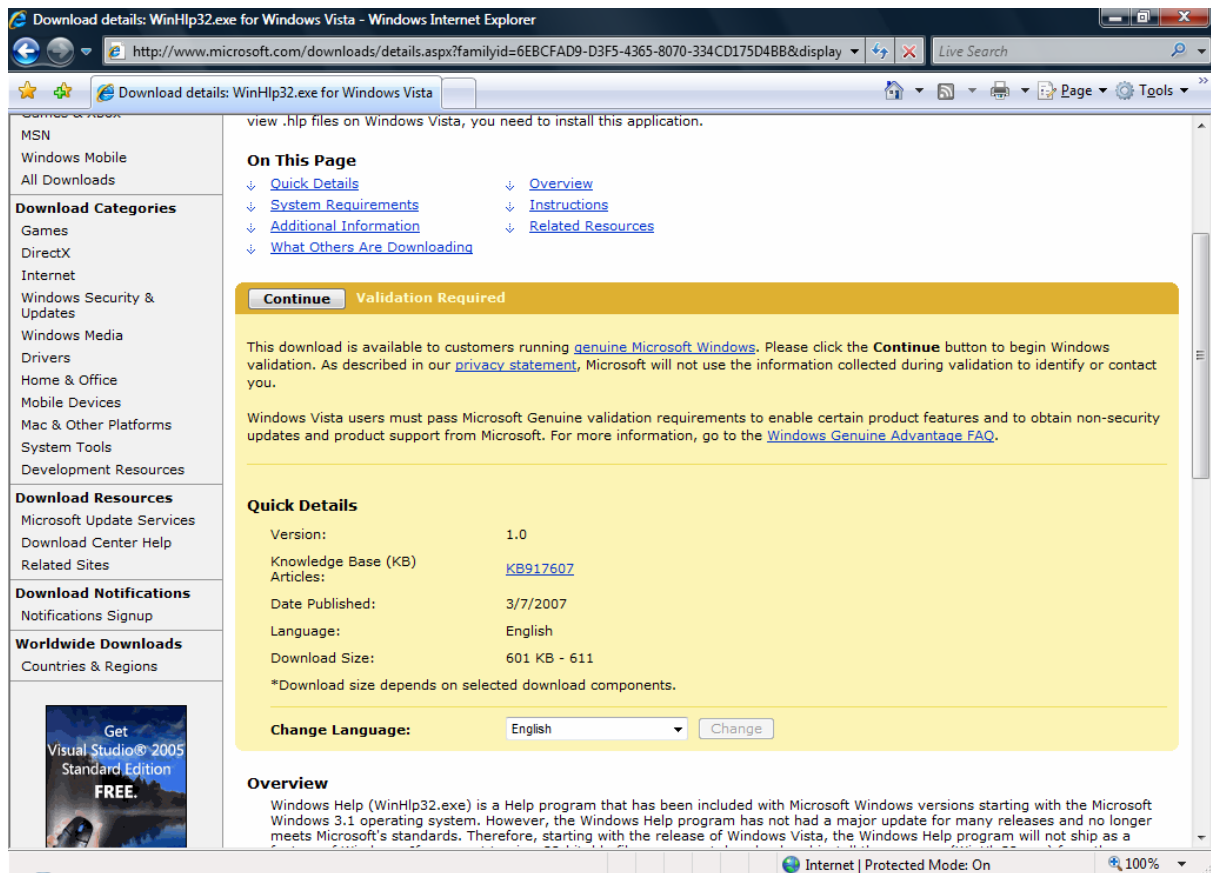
Download details: WinHlp32.exe for Windows Vista - Windows Internet Explorer

http://www.microsoft.com/downloads/details.aspx?familyid=6EBCFAD9-D3F5-4365-8070-334CD175D4BB&display

Live Search

Download details: WinHlp32.exe for Windows Vista

Page ▾ Tools ▾

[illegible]
MSN
Windows Mobile
All Downloads

Download Categories
Games
DirectX
Internet
Windows Security & Updates
Windows Media
Drivers
Home & Office
Mobile Devices
Mac & Other Platforms
System Tools
Development Resources

Download Resources
Microsoft Update Services
Download Center Help
Related Sites

Download Notifications
Notifications Signup

Worldwide Downloads
Countries & Regions

Get Visual Studio® 2005 Standard Edition FREE.

view .hlp files on Windows Vista, you need to install this application.

On This Page
Quick Details
System Requirements
Additional Information
What Others Are Downloading
Overview
Instructions
Related Resources

Continue Validation Required

This download is available to customers running genuine Microsoft Windows. Please click the Continue button to begin Windows validation. As described in our privacy statement, Microsoft will not use the information collected during validation to identify or contact you.

Windows Vista users must pass Microsoft Genuine validation requirements to enable certain product features and to obtain non-security updates and product support from Microsoft. For more information, go to the Windows Genuine Advantage FAQ.

Quick Details

| Version: | 1.0 |
|---|---|
| Knowledge Base (KB) Articles: | KB917607 |
| Date Published: | 3/7/2007 |
| Language: | English |
| Download Size: | 601 KB - 611 |

*Download size depends on selected download components.

Change Language: English Change

Overview
Windows Help (WinHlp32.exe) is a Help program that has been included with Microsoft Windows versions starting with the Microsoft Windows 3.1 operating system. However, the Windows Help program has not had a major update for many releases and no longer meets Microsoft's standards. Therefore, starting with the release of Windows Vista, the Windows Help program will not ship as a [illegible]

Internet | Protected Mode: On
100%